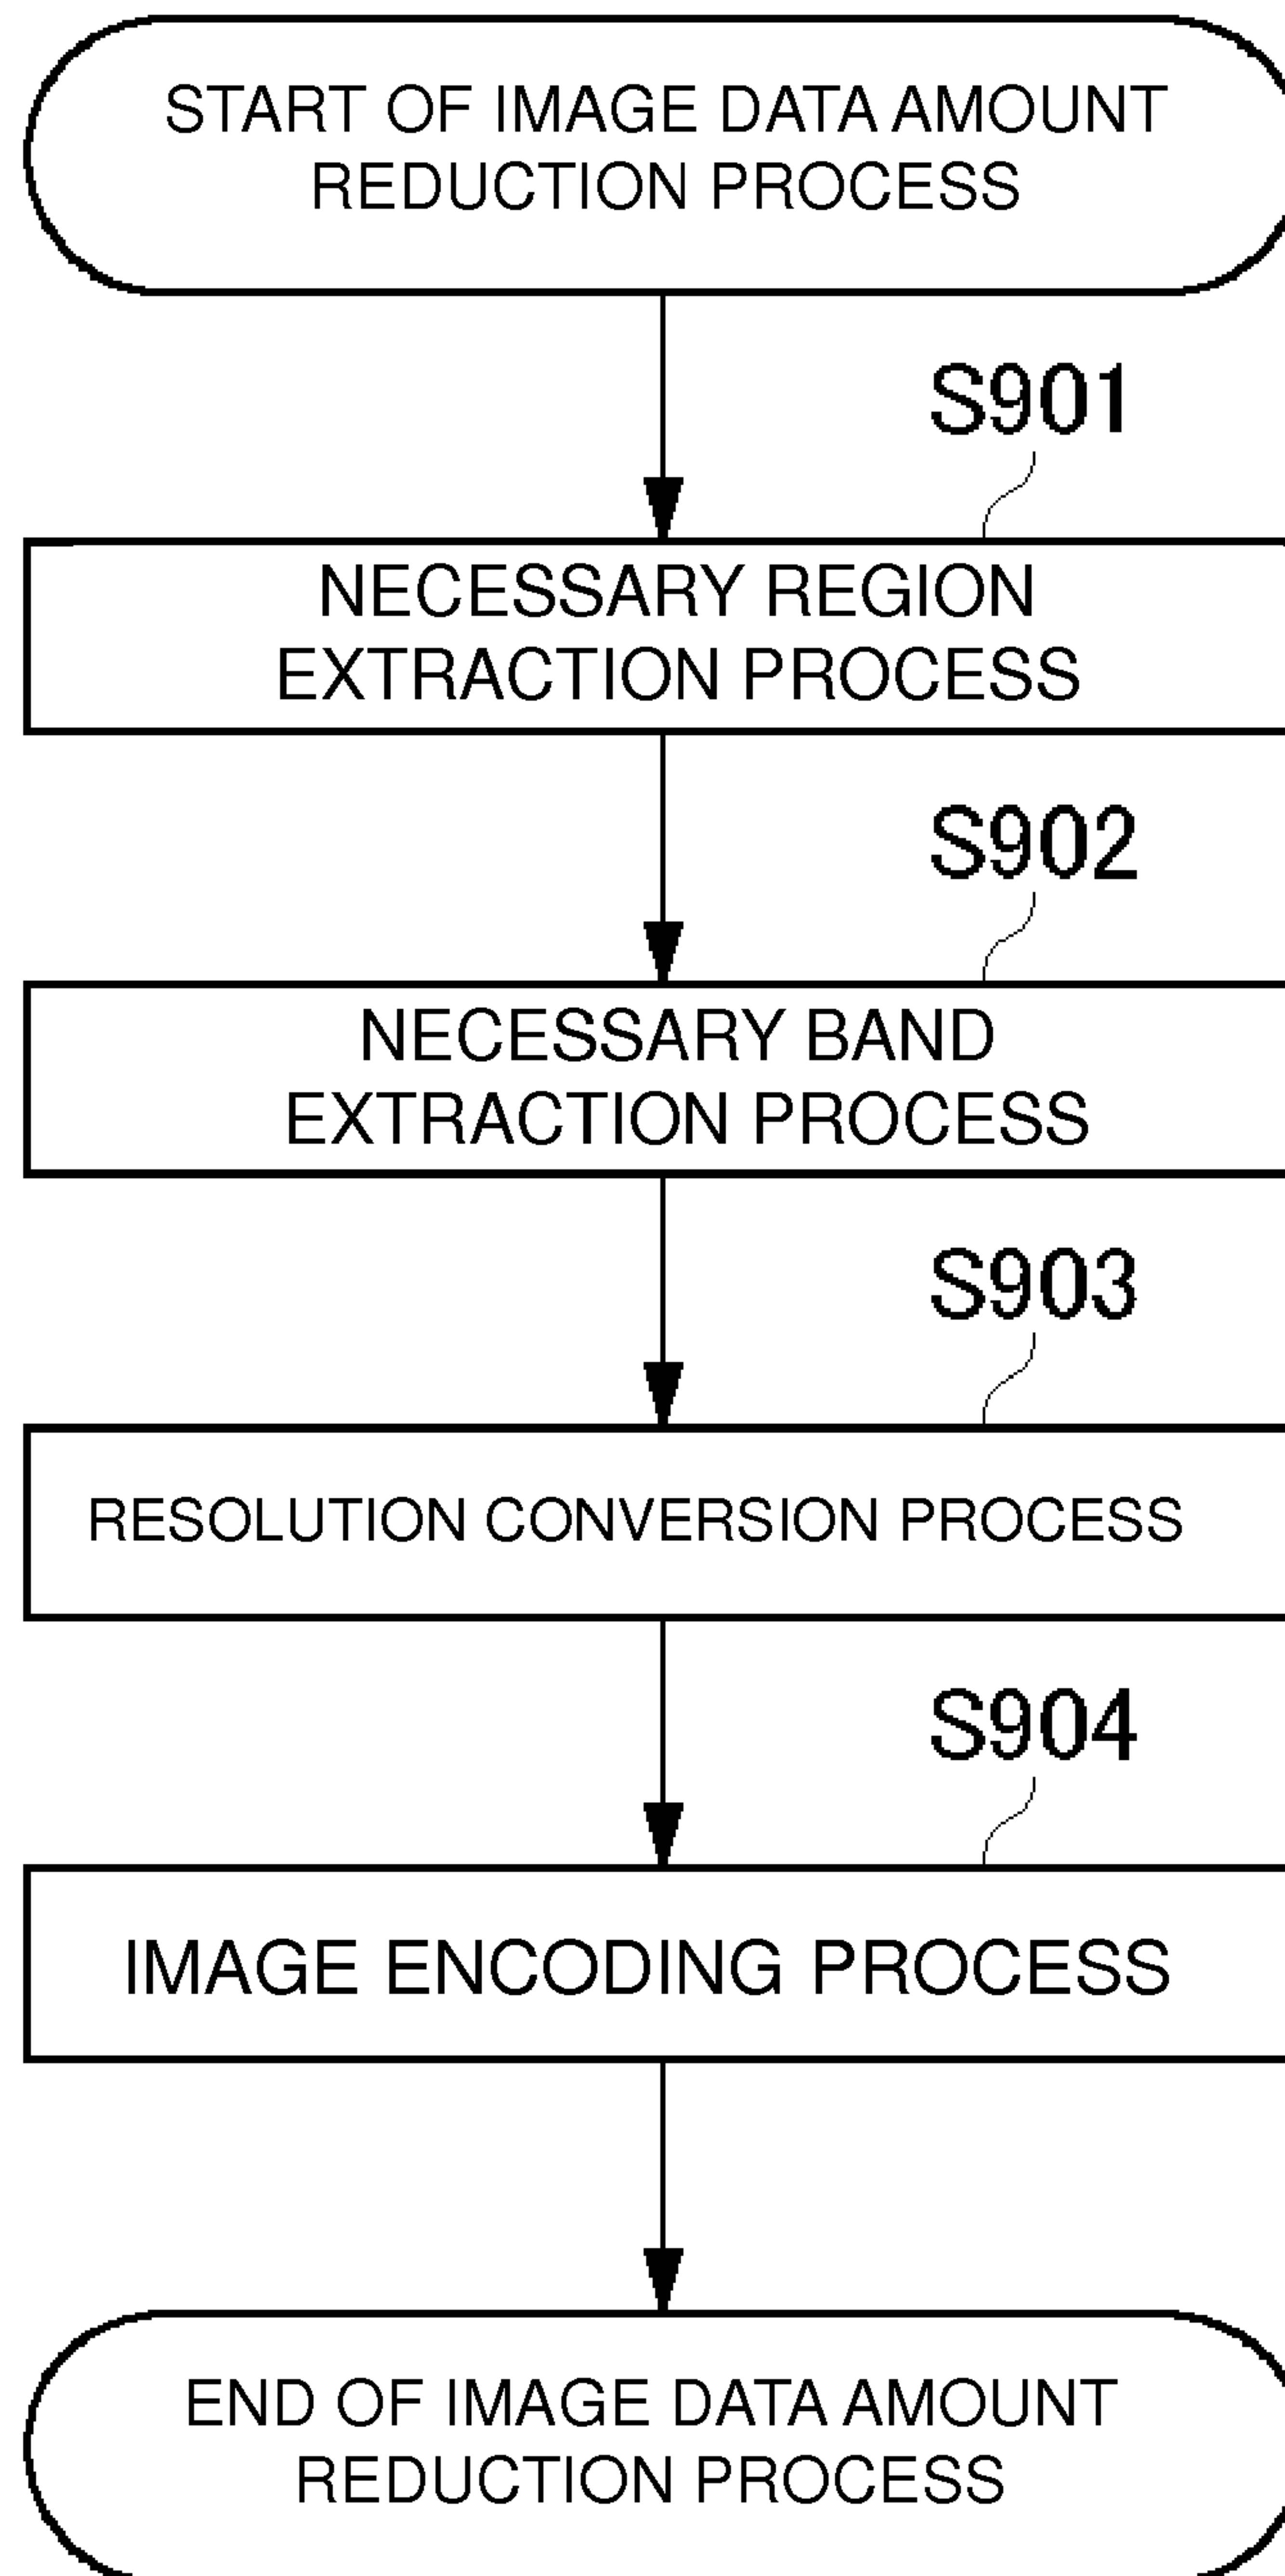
START OF IMAGE DATA AMOUNT REDUCTION PROCESS

S901

NECESSARY REGION EXTRACTION PROCESS

S902

NECESSARY BAND EXTRACTION PROCESS

S903

RESOLUTION CONVERSION PROCESS

S904

IMAGE ENCODING PROCESS

END OF IMAGE DATA AMOUNT REDUCTION PROCESS